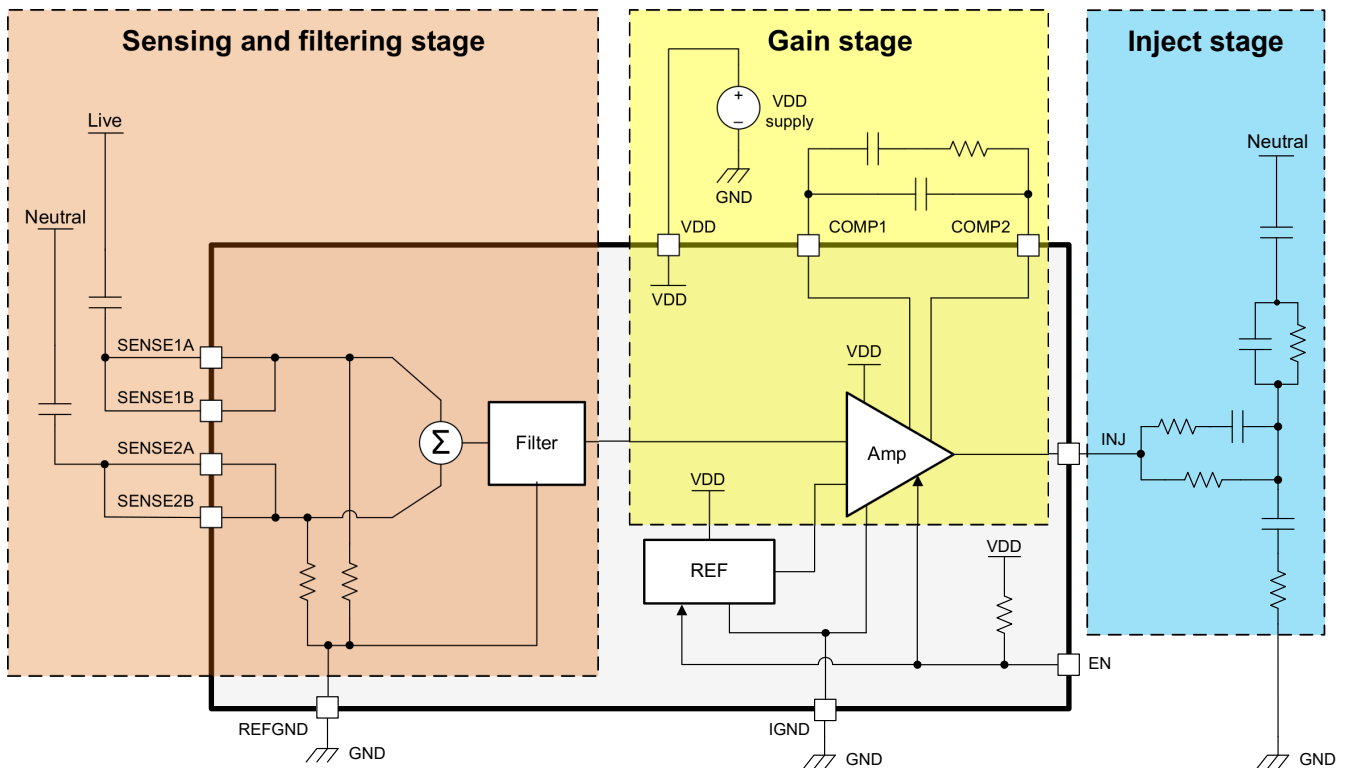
Sensing and filtering stage

Gain stage

Inject stage

Live

Neutral

VDD supply

GND

VDD

COMP1

COMP2

VDD

Neutral

SENSE1A

SENSE1B

SENSE2A

SENSE2B

Σ

Filter

VDD

Amp

INJ

VDD

REF

VDD

EN

REFGND

GND

IGND

GND

GND